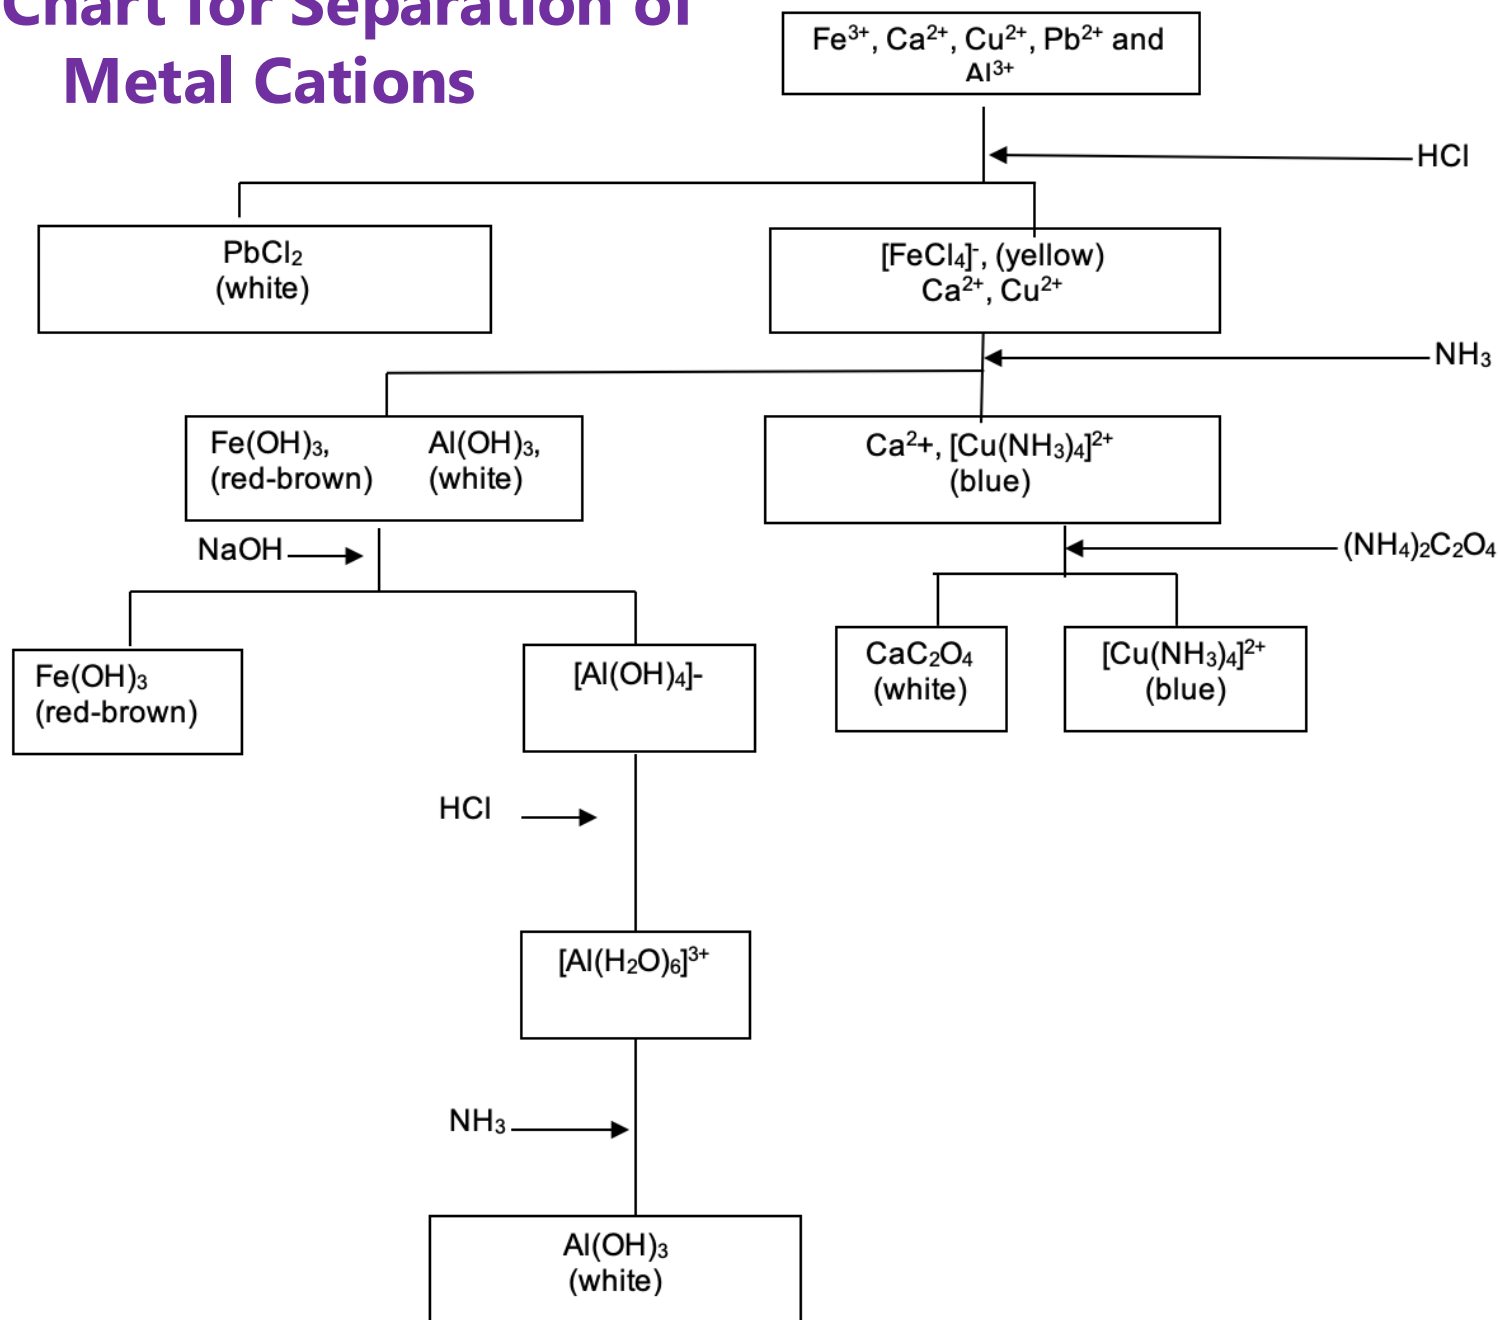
Chart for Separation of Metal Cations

$Fe^{3+}$, $Ca^{2+}$, $Cu^{2+}$, $Pb^{2+}$ and $Al^{3+}$

HCl

$PbCl_2$ (white)

$[FeCl_4]^-$, (yellow) $Ca^{2+}$, $Cu^{2+}$

$NH_3$

$Fe(OH)_3$, (red-brown) $Al(OH)_3$, (white)

$Ca^2+$, $[Cu(NH_3)_4]^{2+}$ (blue)

NaOH

$(NH_4)_2C_2O_4$

$Fe(OH)_3$ (red-brown)

$[Al(OH)_4]-$

$CaC_2O_4$ (white)

$[Cu(NH_3)_4]^{2+}$ (blue)

HCl

$[Al(H_2O)_6]^{3+}$

$NH_3$

$Al(OH)_3$ (white)